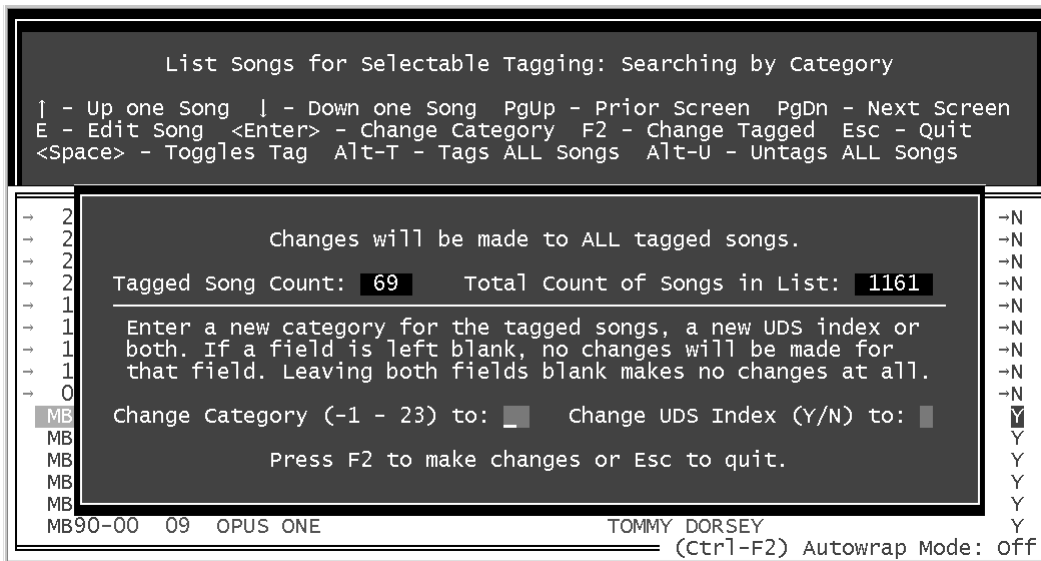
List Songs for Selectable Tagging: Searching by Category

↑ - Up one Song ↓ - Down one Song PgUp - Prior Screen PgDn - Next Screen
E - Edit Song <Enter> - Change Category F2 - Change Tagged Esc - Quit
<Space> - Toggles Tag Alt-T - Tags ALL Songs Alt-U - Untags ALL Songs

→ 2
→ 2
→ 2
→ 2
→ 1
→ 1
→ 1
→ 1
→ 0
MB
MB
MB
MB
MB

Changes will be made to ALL tagged songs.

Tagged Song Count: 69 Total Count of Songs in List: 1161

Enter a new category for the tagged songs, a new UDS index or both. If a field is left blank, no changes will be made for that field. Leaving both fields blank makes no changes at all.

Change Category (-1 - 23) to: _ Change UDS Index (Y/N) to:

Press F2 to make changes or Esc to quit.

→N
→N
→N
→N
→N
→N
→N
→N
→N
Y
Y
Y
Y
Y

MB90-00 09 OPUS ONE TOMMY DORSEY Y

(Ctrl-F2) Autowrap Mode: Off